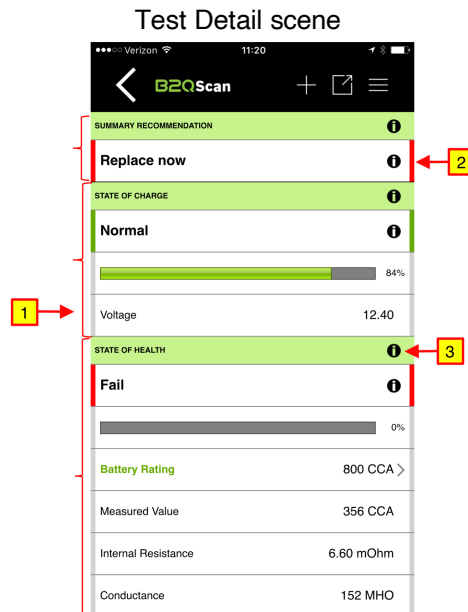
Test Detail scene

●●●○○ Verizon 11:20

B2QScan

SUMMARY RECOMMENDATION

Replace now

2

STATE OF CHARGE

Normal

84%

1

Voltage 12.40

STATE OF HEALTH

3

Fail

0%

Battery Rating 800 CCA

Measured Value 356 CCA

Internal Resistance 6.60 mOhm

Conductance 152 MHO